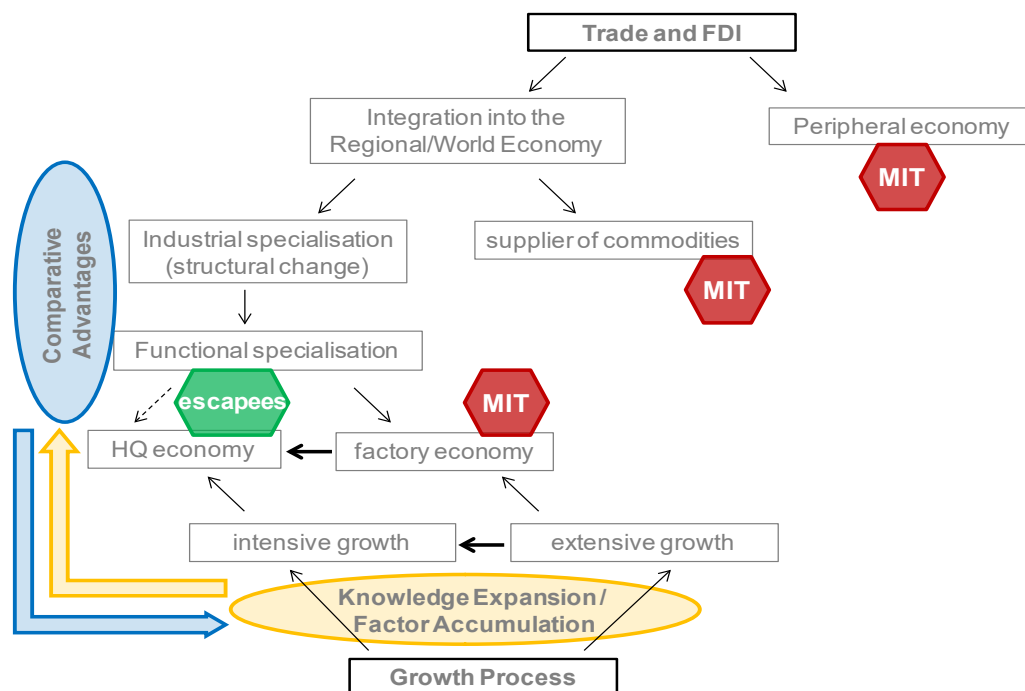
Trade and FDI

Integration into the Regional/World Economy

Peripheral economy

MIT

Comparative Advantages

Industrial specialisation (structural change)

supplier of commodities

MIT

Functional specialisation

escapees

MIT

HQ economy

factory economy

intensive growth

extensive growth

Knowledge Expansion / Factor Accumulation

Growth Process